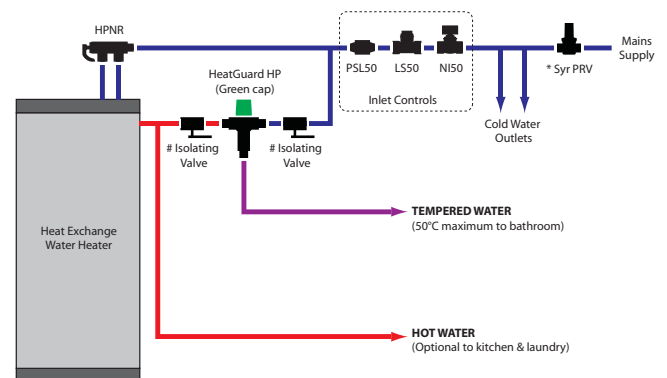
HPNR

PSL50 LS50 NI50

Inlet Controls

* Syr PRV

Mains Supply

HeatGuard HP (Green cap)

# Isolating Valve

# Isolating Valve

Cold Water Outlets

Heat Exchange Water Heater

TEMPERED WATER
(50°C maximum to bathroom)

HOT WATER
(Optional to kitchen & laundry)